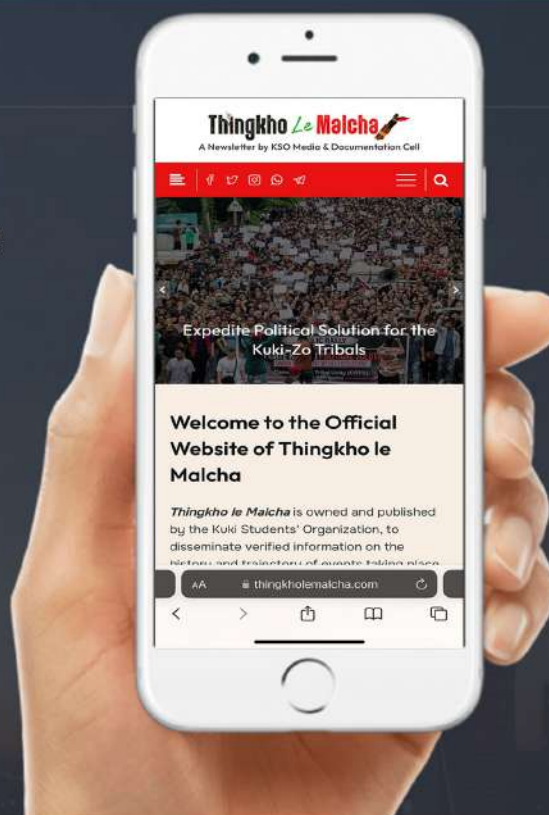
Thingkho Le Malcha

A Newsletter by KSO Media & Documentation Cell

Expedite Political Solution for the Kuki-Zo Tribals

Welcome to the Official Website of Thingkho le Malcha

*Thingkho le Malcha* is owned and published by the Kuki Students' Organization, to disseminate verified information on the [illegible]

AA thingkholemalcha.com